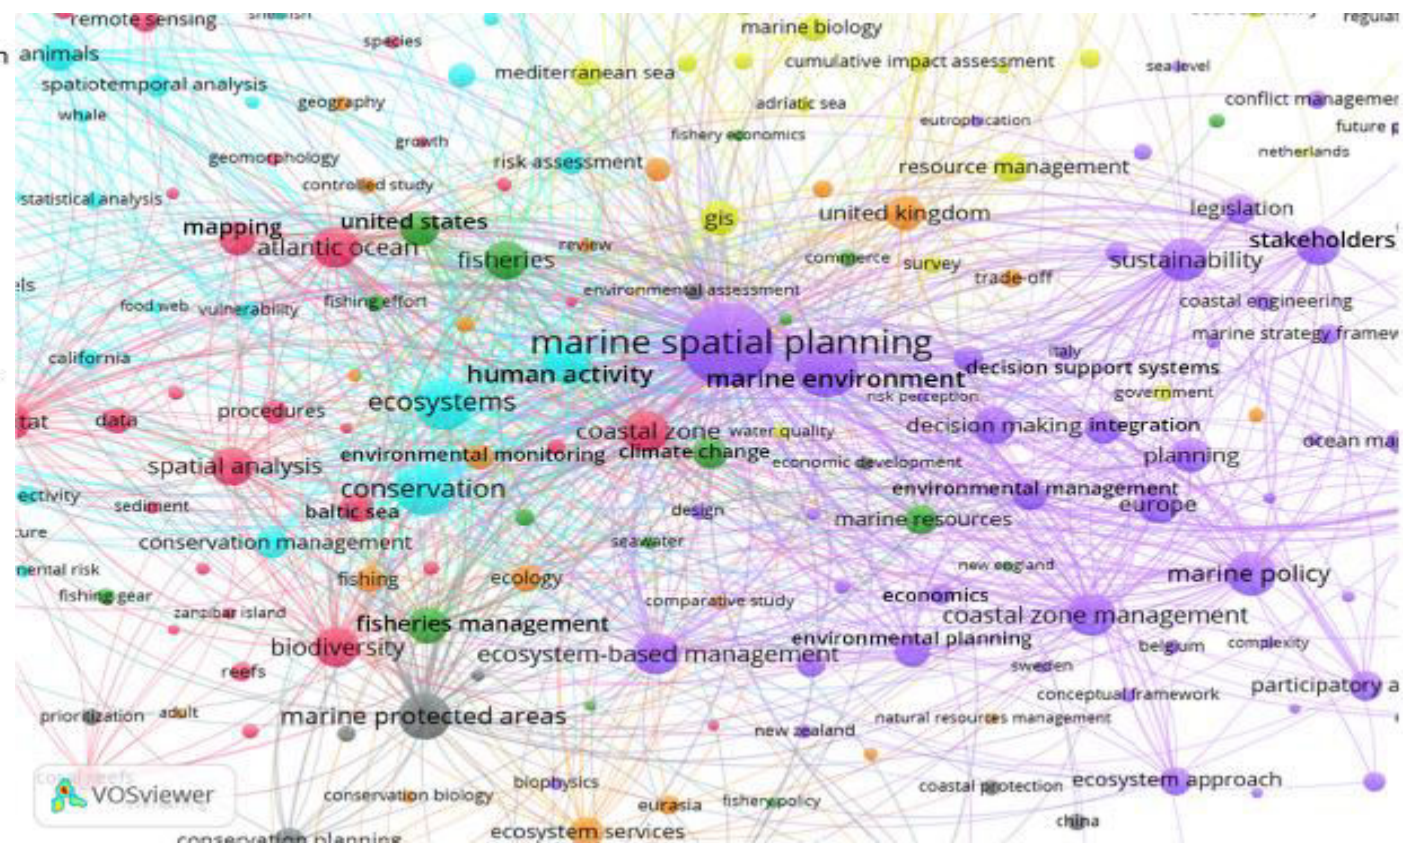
remote sensing
shellfish
species
marine biology
regulat
animals
mediterranean sea
cumulative impact assessment
sea level
spatiotemporal analysis
geography
adriatic sea
conflict managemen
whale
growth
fishery economics
eutrophication
future p
netherlands
geomorphology
risk assessment
resource management
controlled study
statistical analysis
mapping
united states
gis
united kingdom
legislation
atlantic ocean
review
stakeholders
fisheries
commerce
survey
sustainability
els
trade-off
food web
vulnerability
fishing effort
environmental assessment
coastal engineering
marine strategy framew
marine spatial planning
italy
california
human activity
marine environment
decision support systems
government
risk perception
tat
data
procedures
ecosystems
decision making
integration
coastal zone
water quality
ocean ma
spatial analysis
environmental monitoring
climate change
planning
economic development
ectivity
conservation
environmental management
sediment
baltic sea
design
europe
ture
marine resources
conservation management
seawater
nental risk
new england
fishing
ecology
marine policy
fishing gear
economics
zanzibar island
comparative study
coastal zone management
fisheries management
biodiversity
environmental planning
belgium
complexity
ecosystem-based management
reefs
sweden
participatory a
conceptual framework
prioritization
adult
marine protected areas
natural resources management
new zealand
coral reefs
VOSviewer
biophysics
coastal protection
ecosystem approach
conservation biology
eurasia
fishery policy
china
conservation planning
ecosystem services